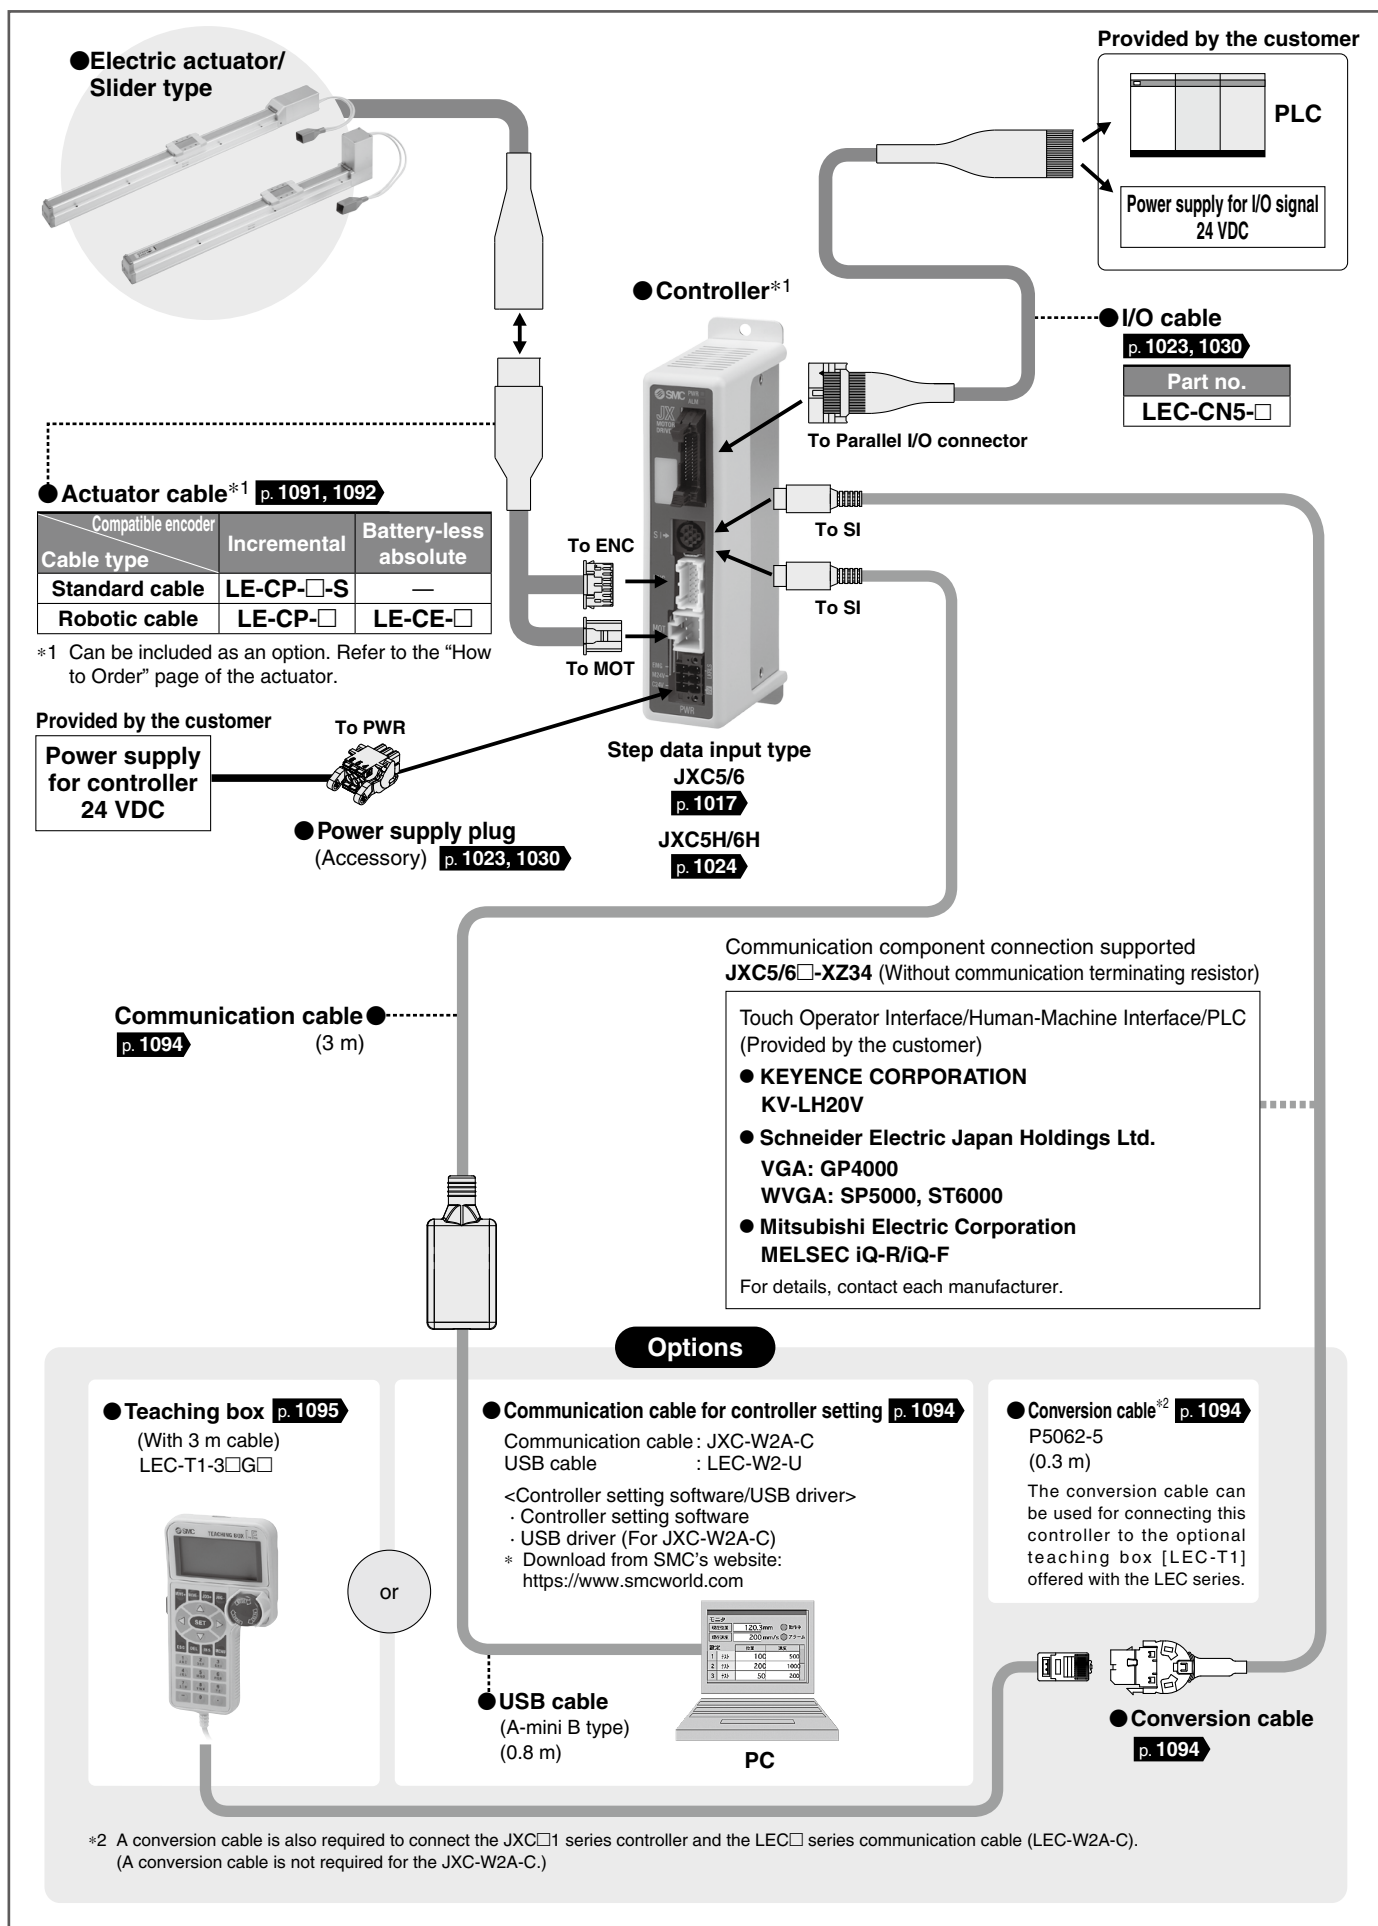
●Electric actuator/ Slider type

Provided by the customer

PLC

Power supply for I/O signal 24 VDC

●Controller*1

●I/O cable
p. 1023, 1030

| Part no. |
|---|
| LEC-CN5-□ |

To Parallel I/O connector

●Actuator cable*1 p. 1091, 1092

| Compatible encoder / Cable type | Incremental | Battery-less absolute |
|---|---|---|
| Standard cable | LE-CP-□-S | — |
| Robotic cable | LE-CP-□ | LE-CE-□ |

*1 Can be included as an option. Refer to the "How to Order" page of the actuator.

To ENC

To MOT

To SI

To SI

Provided by the customer

Power supply for controller 24 VDC

To PWR

●Power supply plug
(Accessory) p. 1023, 1030

Step data input type
JXC5/6
p. 1017
JXC5H/6H
p. 1024

Communication component connection supported
JXC5/6□-XZ34 (Without communication terminating resistor)

Touch Operator Interface/Human-Machine Interface/PLC (Provided by the customer)
● KEYENCE CORPORATION
KV-LH20V
● Schneider Electric Japan Holdings Ltd.
VGA: GP4000
WVGA: SP5000, ST6000
● Mitsubishi Electric Corporation
MELSEC iQ-R/iQ-F
For details, contact each manufacturer.

Communication cable●
p. 1094
(3 m)

Options

●Teaching box p. 1095
(With 3 m cable)
LEC-T1-3□G□

or

●Communication cable for controller setting p. 1094
Communication cable: JXC-W2A-C
USB cable : LEC-W2-U
<Controller setting software/USB driver>
· Controller setting software
· USB driver (For JXC-W2A-C)
* Download from SMC's website: https://www.smcworld.com

●Conversion cable*2 p. 1094
P5062-5
(0.3 m)
The conversion cable can be used for connecting this controller to the optional teaching box [LEC-T1] offered with the LEC series.

●USB cable
(A-mini B type)
(0.8 m)

PC

●Conversion cable
p. 1094

*2 A conversion cable is also required to connect the JXC□1 series controller and the LEC□ series communication cable (LEC-W2A-C). (A conversion cable is not required for the JXC-W2A-C.)